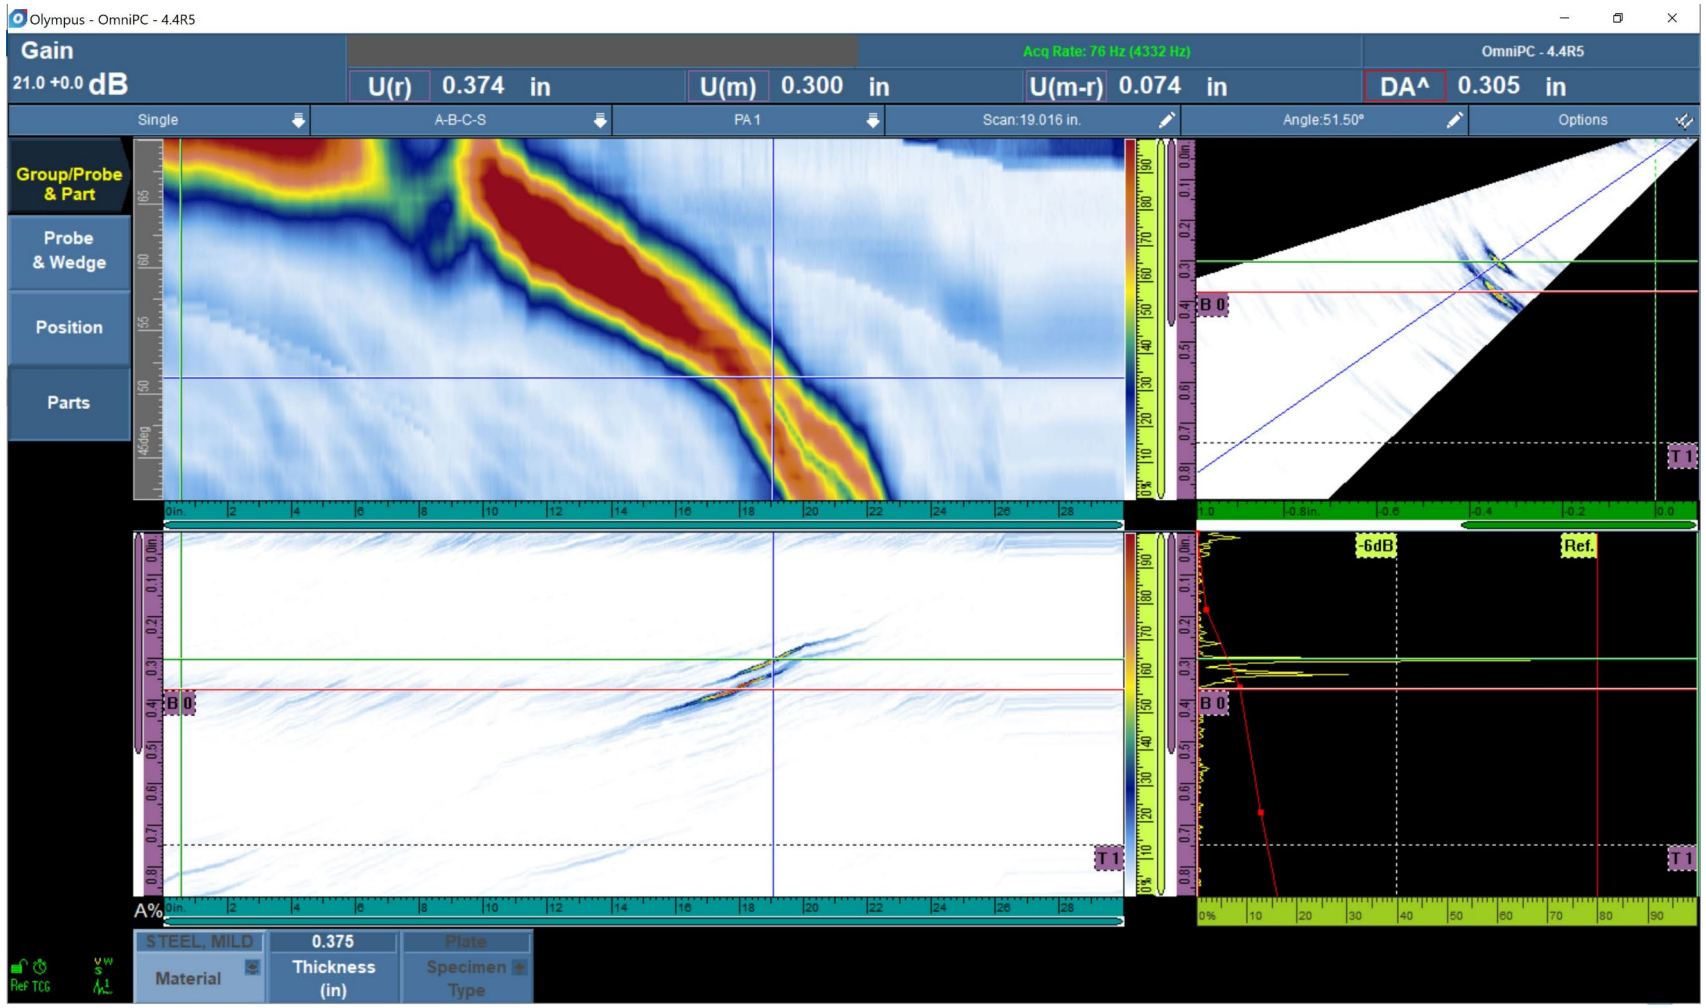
Olympus - OmniPC - 4.4R5

Gain
21.0 +0.0 dB

Acq Rate: 76 Hz (4332 Hz)
OmniPC - 4.4R5

U(r) 0.374 in
U(m) 0.300 in
U(m-r) 0.074 in
DA^ 0.305 in

Single
A-B-C-S
PA 1
Scan:19.016 in.
Angle:51.50°
Options

Group/Probe & Part
Probe & Wedge
Position
Parts

65
60
55
50
45deg

0in. 2 4 6 8 10 12 14 16 18 20 22 24 26 28

0% 10 20 30 40 50 60 70 80 90
0.0in 0.1 0.2 0.3 0.4 0.5 0.6 0.7 0.8

B 0
T 1

1.0 -0.8in. -0.6 -0.4 -0.2 0.0

B 0
T 1

-6dB
Ref.

0% 10 20 30 40 50 60 70 80 90

A%

STEEL, MILD
Material
0.375
Thickness (in)
Plate
Specimen Type

Ref TCG